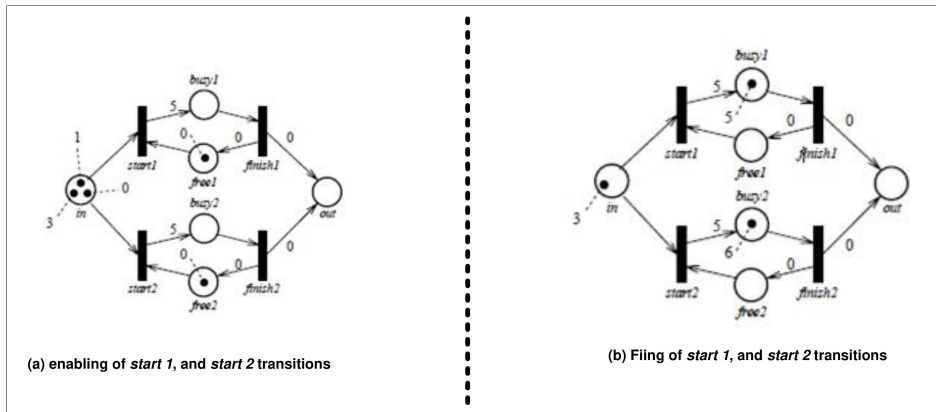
buzy1
5
1
0
0
0
start1
free1
finish1
0
in
3
buzy2
5
out
0
0
0
start2
free2
finish2

(a) enabling of *start 1*, and *start 2* transitions

buzy1
5
5
0
0
start1
free1
finish1
3
in
buzy2
out
5
6
0
0
start2
free2
finish2

(b) Fiing of *start 1*, and *start 2* transitions